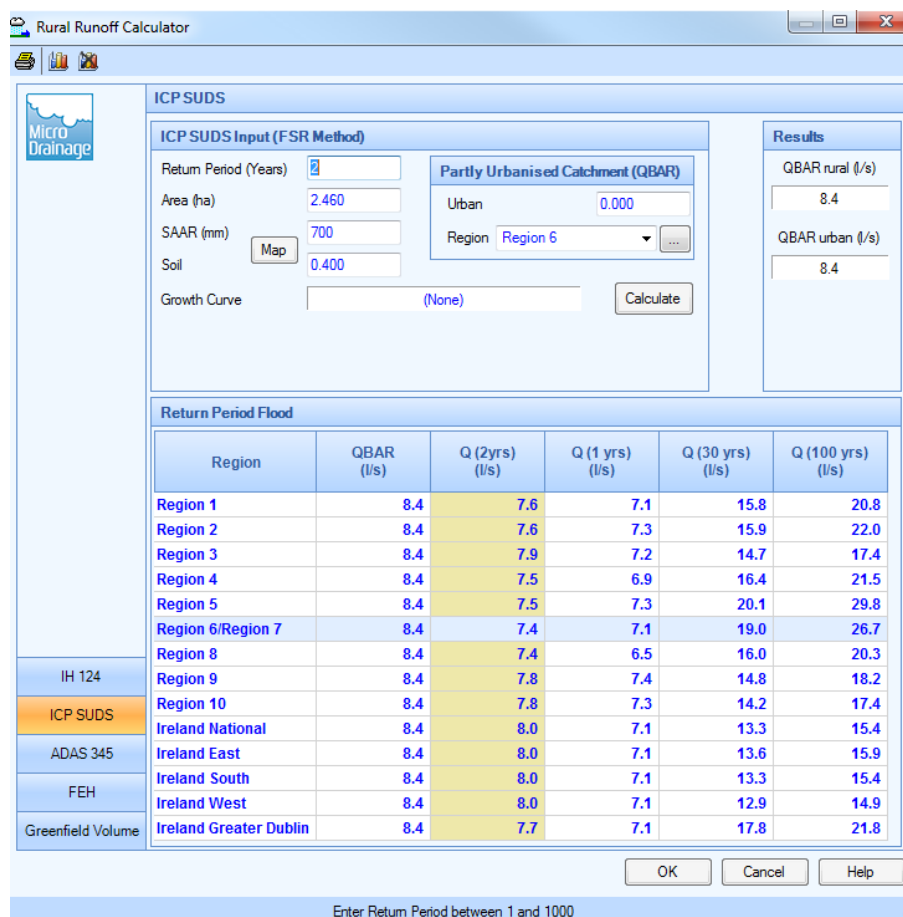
Rural Runoff Calculator

Micro Drainage

ICP SUDS

ICP SUDS Input (FSR Method)

Return Period (Years) 2
Area (ha) 2.460
SAAR (mm) 700
Map
Soil 0.400
Growth Curve (None)

Partly Urbanised Catchment (QBAR)
Urban 0.000
Region Region 6
...
Calculate

Results
QBAR rural (l/s)
8.4
QBAR urban (l/s)
8.4

Return Period Flood

| Region | QBAR (l/s) | Q (2yrs) (l/s) | Q (1 yrs) (l/s) | Q (30 yrs) (l/s) | Q (100 yrs) (l/s) |
|---|---|---|---|---|---|
| Region 1 | 8.4 | 7.6 | 7.1 | 15.8 | 20.8 |
| Region 2 | 8.4 | 7.6 | 7.3 | 15.9 | 22.0 |
| Region 3 | 8.4 | 7.9 | 7.2 | 14.7 | 17.4 |
| Region 4 | 8.4 | 7.5 | 6.9 | 16.4 | 21.5 |
| Region 5 | 8.4 | 7.5 | 7.3 | 20.1 | 29.8 |
| Region 6/Region 7 | 8.4 | 7.4 | 7.1 | 19.0 | 26.7 |
| Region 8 | 8.4 | 7.4 | 6.5 | 16.0 | 20.3 |
| Region 9 | 8.4 | 7.8 | 7.4 | 14.8 | 18.2 |
| Region 10 | 8.4 | 7.8 | 7.3 | 14.2 | 17.4 |
| Ireland National | 8.4 | 8.0 | 7.1 | 13.3 | 15.4 |
| Ireland East | 8.4 | 8.0 | 7.1 | 13.6 | 15.9 |
| Ireland South | 8.4 | 8.0 | 7.1 | 13.3 | 15.4 |
| Ireland West | 8.4 | 8.0 | 7.1 | 12.9 | 14.9 |
| Ireland Greater Dublin | 8.4 | 7.7 | 7.1 | 17.8 | 21.8 |

IH 124
ICP SUDS
ADAS 345
FEH
Greenfield Volume

OK Cancel Help

Enter Return Period between 1 and 1000